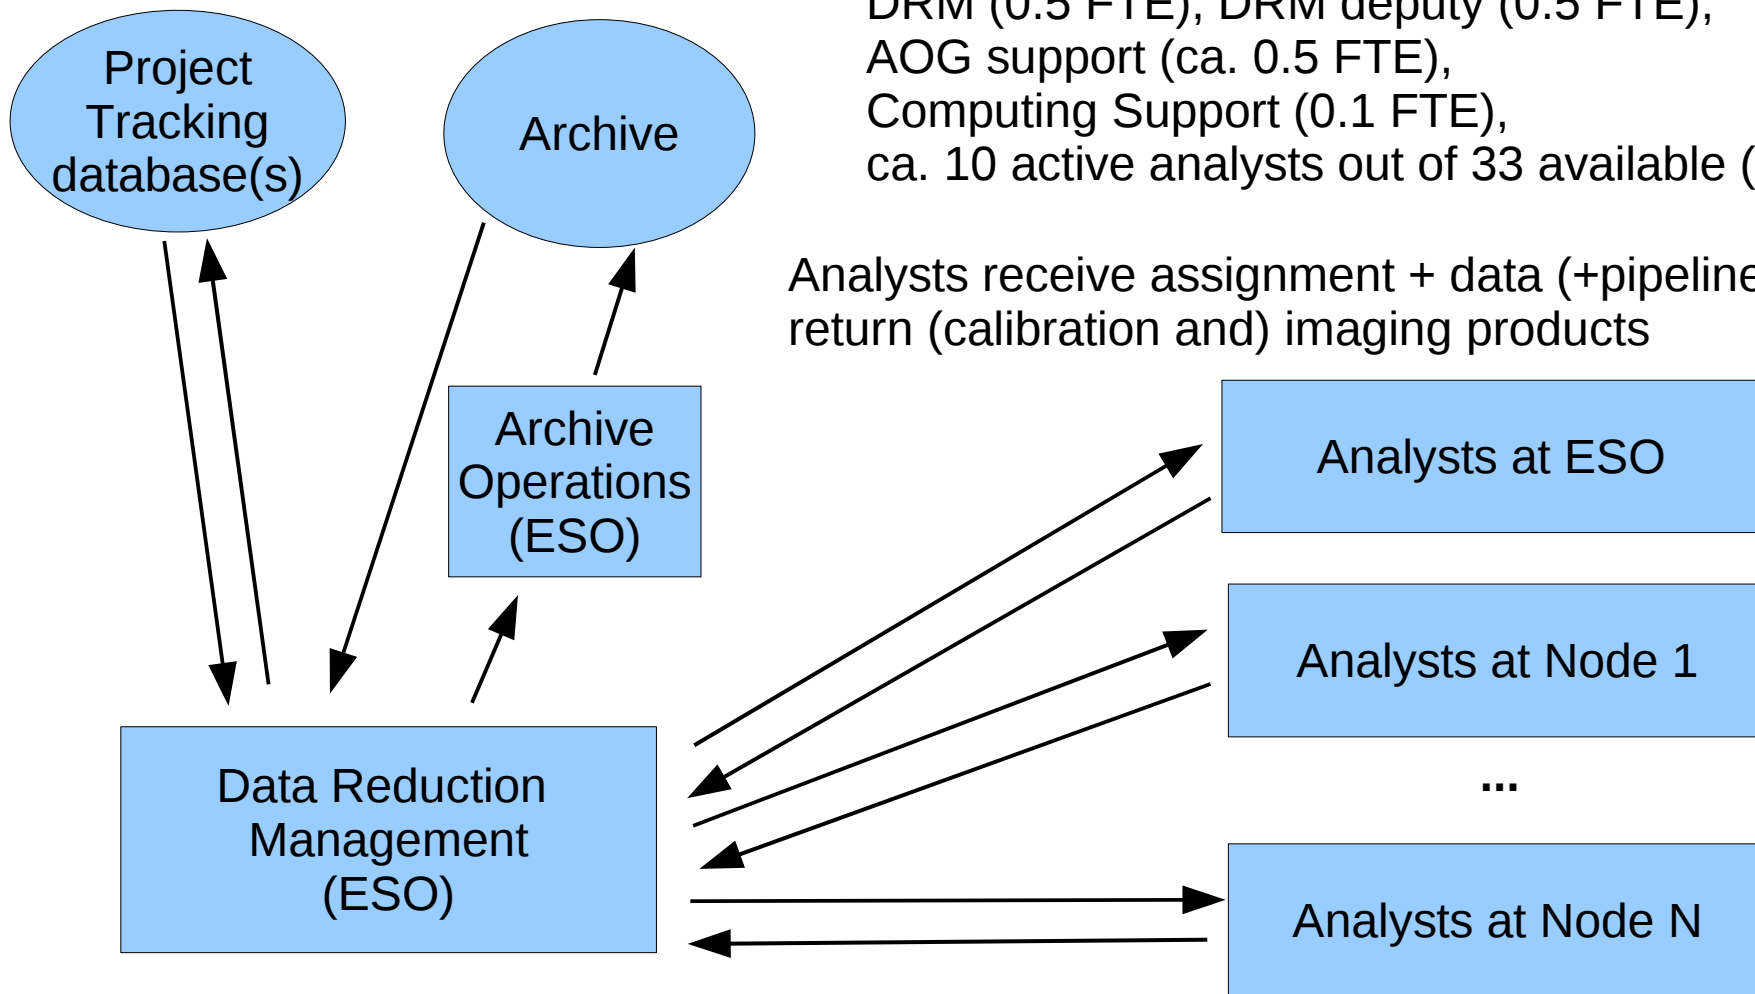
Project Tracking database(s)

Archive

DRM (0.5 FTE), DRM deputy (0.5 FTE),
AOG support (ca. 0.5 FTE),
Computing Support (0.1 FTE),
ca. 10 active analysts out of 33 available (

Analysts receive assignment + data (+pipeline
return (calibration and) imaging products

Archive Operations (ESO)

Analysts at ESO

Analysts at Node 1

...

Analysts at Node N

Data Reduction Management (ESO)